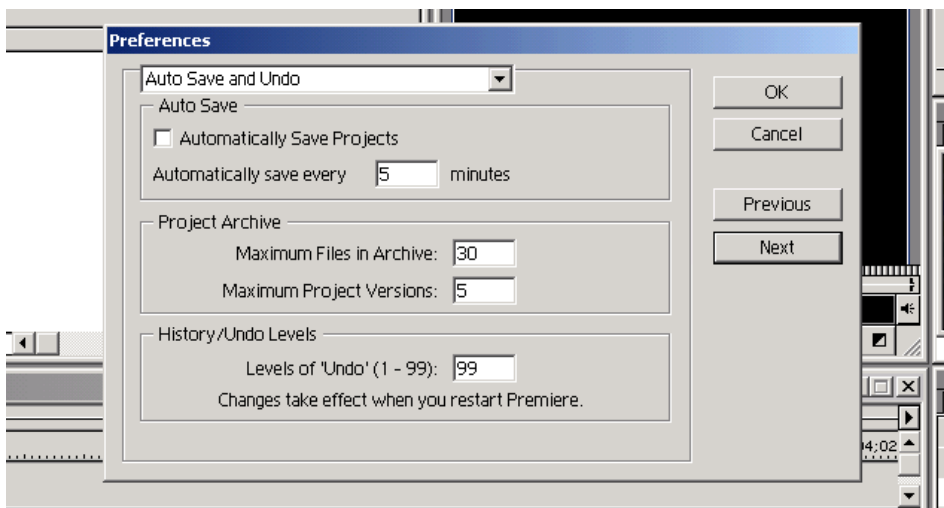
Preferences

Auto Save and Undo

Auto Save

Automatically Save Projects

Automatically save every 5 minutes

Project Archive

Maximum Files in Archive: 30

Maximum Project Versions: 5

History/Undo Levels

Levels of 'Undo' (1 - 99): 99

Changes take effect when you restart Premiere.

OK

Cancel

Previous

Next

4;02